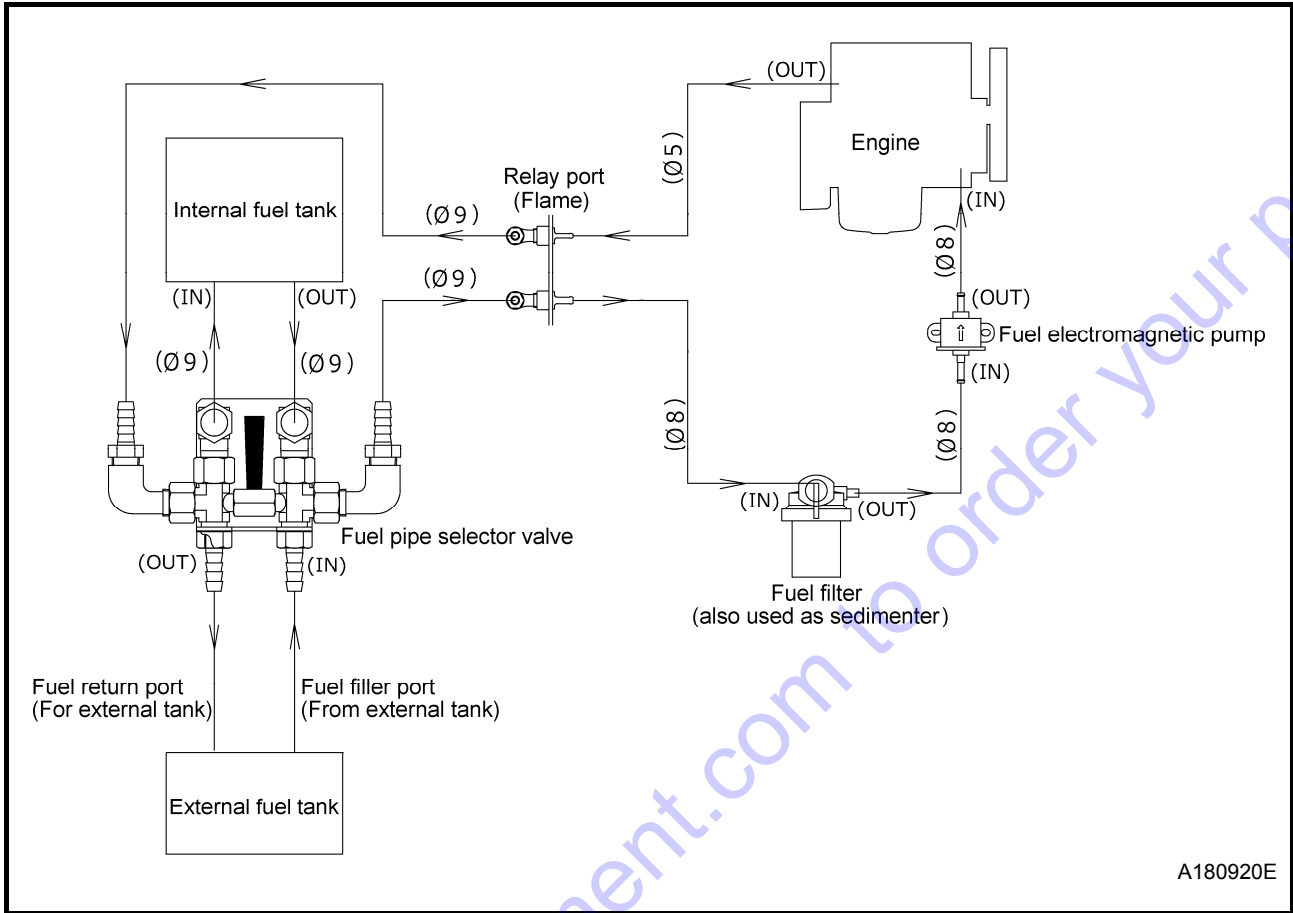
(OUT)

Engine

(Ø5)

Relay port
(Flame)

(IN)

Internal fuel tank

(Ø9)

(Ø8)

(Ø9)

(IN)

(OUT)

(OUT)

Fuel electromagnetic pump

(Ø9)

(Ø9)

(IN)

(Ø8)

(Ø8)

Fuel pipe selector valve

(IN)

(OUT)

(OUT)

(IN)

Fuel filter
(also used as sedimenter)

Fuel return port
(For external tank)

Fuel filler port
(From external tank)

External fuel tank

A180920E

ment.com to order your